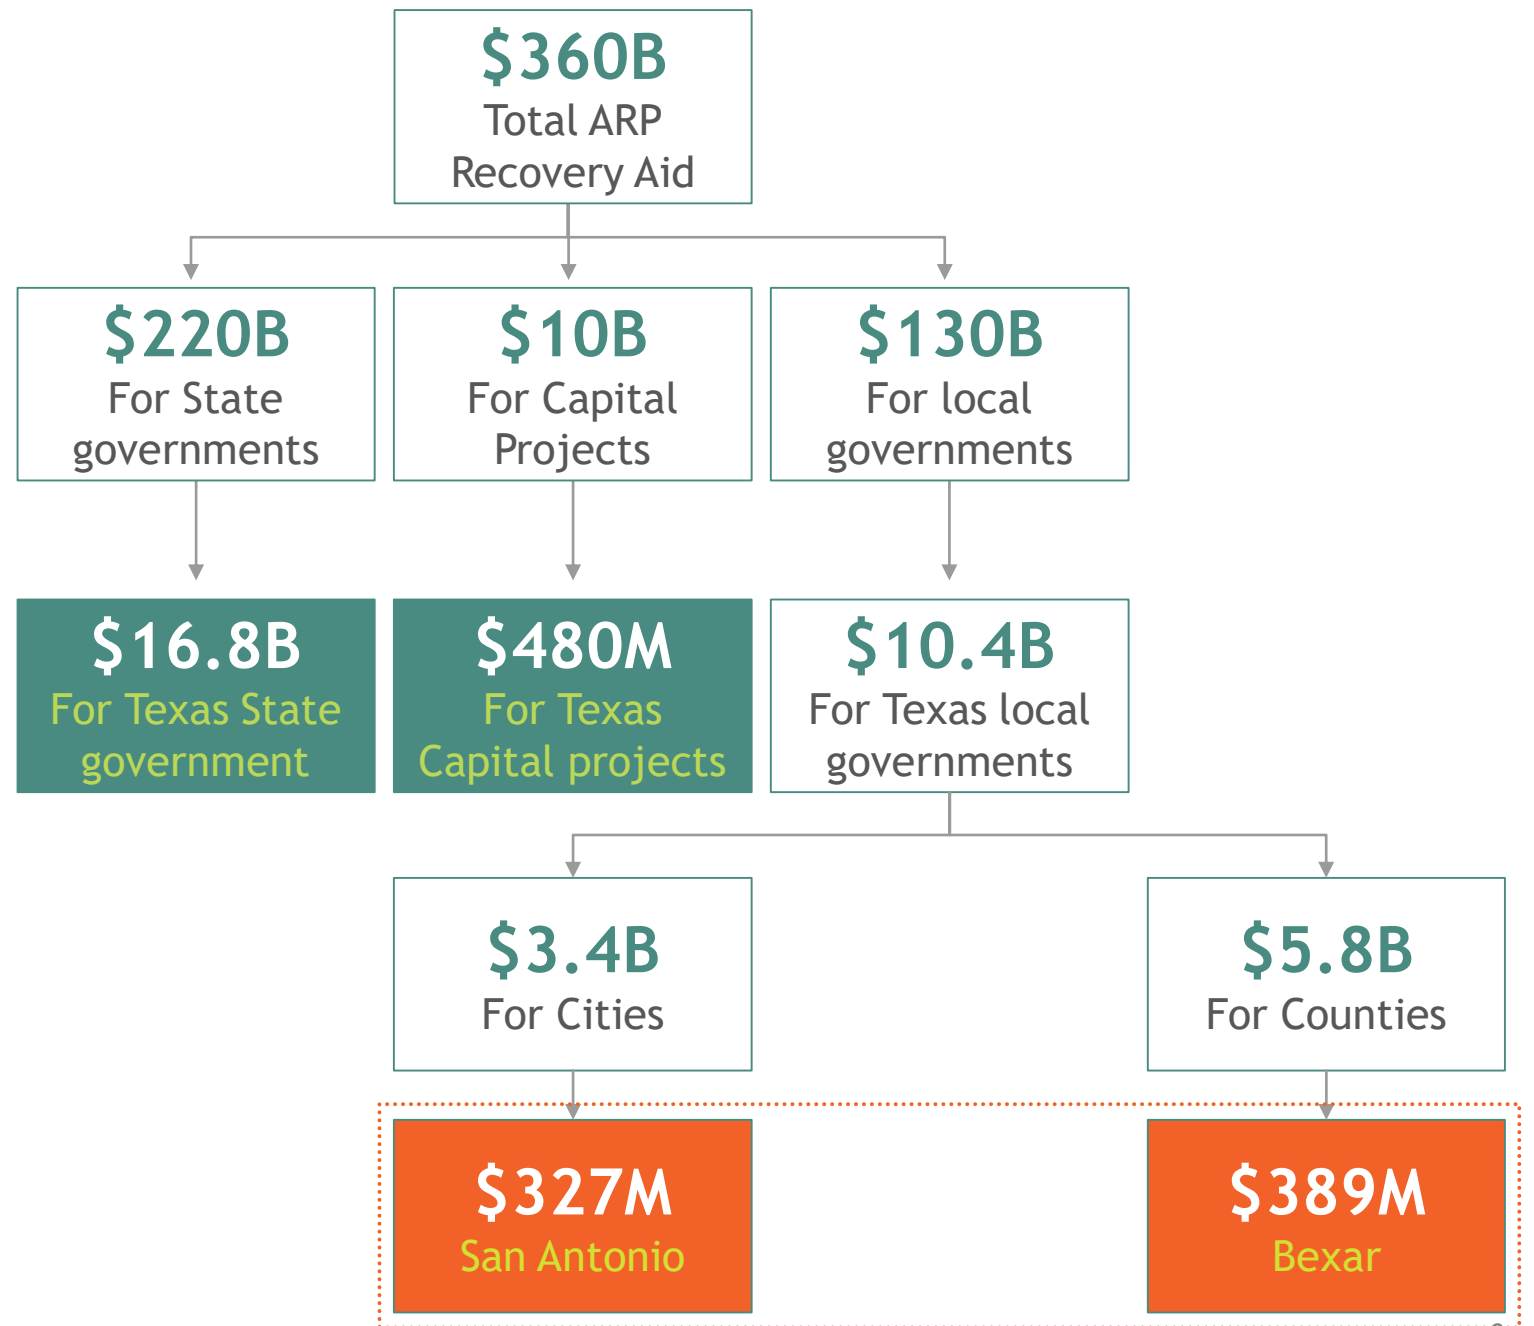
$360B
Total ARP Recovery Aid

$220B
For State governments

$10B
For Capital Projects

$130B
For local governments

$16.8B
For Texas State government

$480M
For Texas Capital projects

$10.4B
For Texas local governments

$3.4B
For Cities

$5.8B
For Counties

$327M
San Antonio

$389M
Bexar